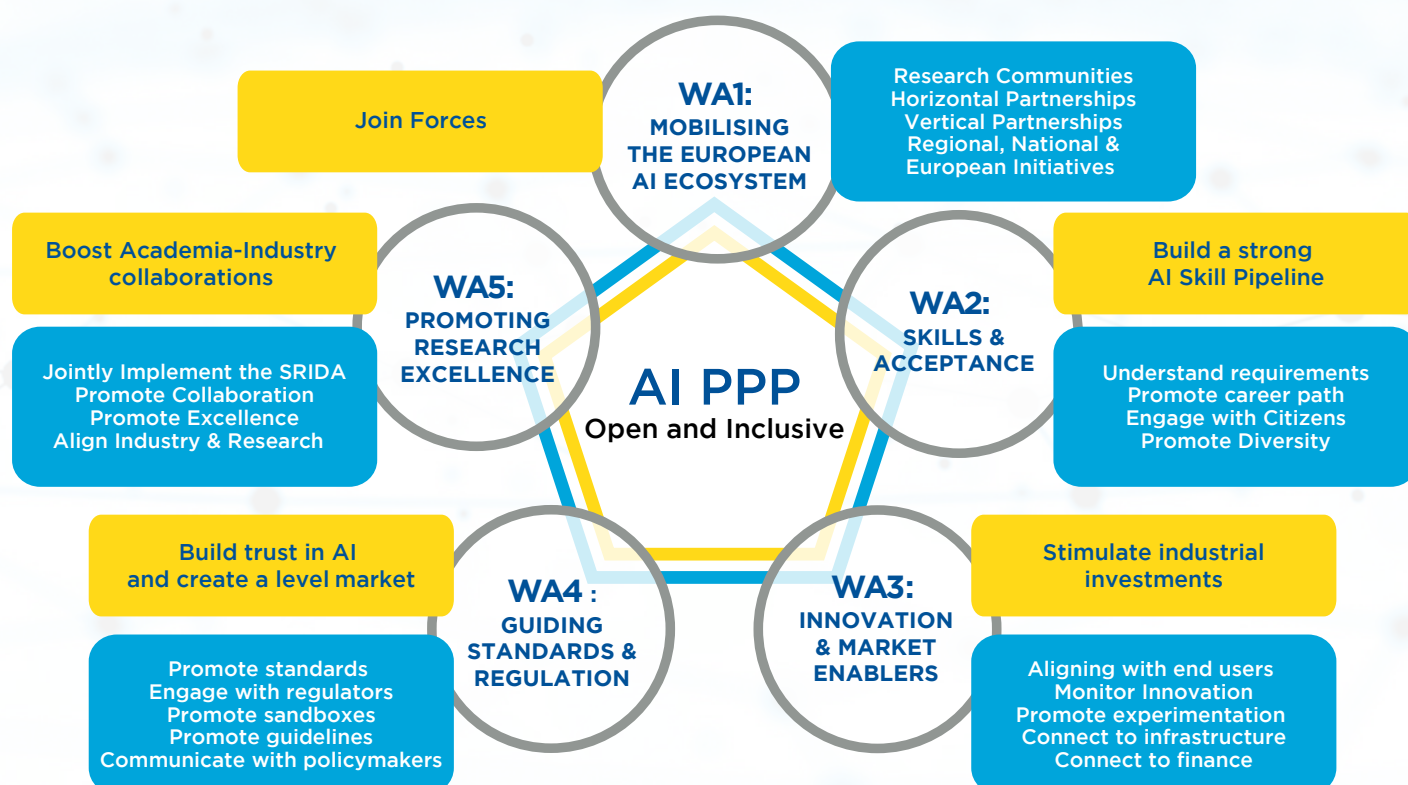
Join Forces

WA1:
MOBILISING THE EUROPEAN AI ECOSYSTEM

Research Communities
Horizontal Partnerships
Vertical Partnerships
Regional, National & European Initiatives

Boost Academia-Industry collaborations

WA5:
PROMOTING RESEARCH EXCELLENCE

Jointly Implement the SRIDA
Promote Collaboration
Promote Excellence
Align Industry & Research

AI PPP
Open and Inclusive

Build a strong AI Skill Pipeline

WA2:
SKILLS & ACCEPTANCE

Understand requirements
Promote career path
Engage with Citizens
Promote Diversity

Build trust in AI and create a level market

WA4 :
GUIDING STANDARDS & REGULATION

Promote standards
Engage with regulators
Promote sandboxes
Promote guidelines
Communicate with policymakers

Stimulate industrial investments

WA3:
INNOVATION & MARKET ENABLERS

Aligning with end users
Monitor Innovation
Promote experimentation
Connect to infrastructure
Connect to finance